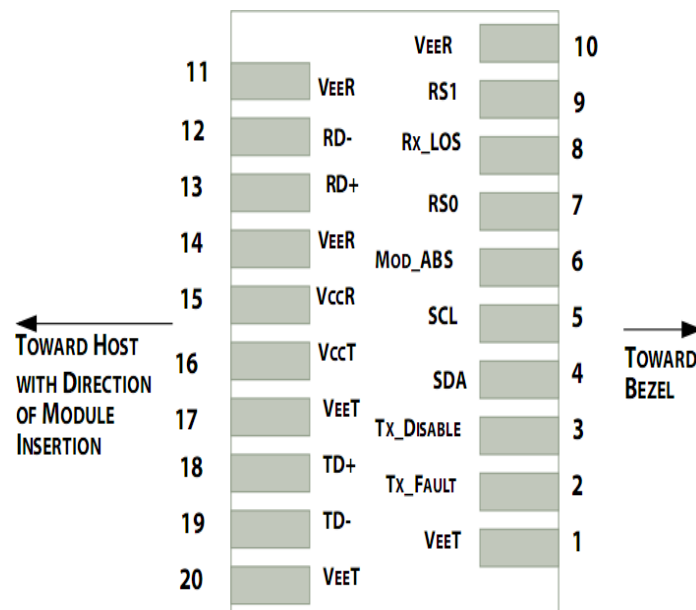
11 VEER
12 RD-
13 RD+
14 VEER
15 VCCR
16 VCCT
17 VEET
18 TD+
19 TD-
20 VEET

VEER 10
RS1 9
RX_LOS 8
RS0 7
MOD_ABS 6
SCL 5
SDA 4
TX_DISABLE 3
TX_FAULT 2
VEET 1

TOWARD HOST WITH DIRECTION OF MODULE INSERTION

TOWARD BEZEL